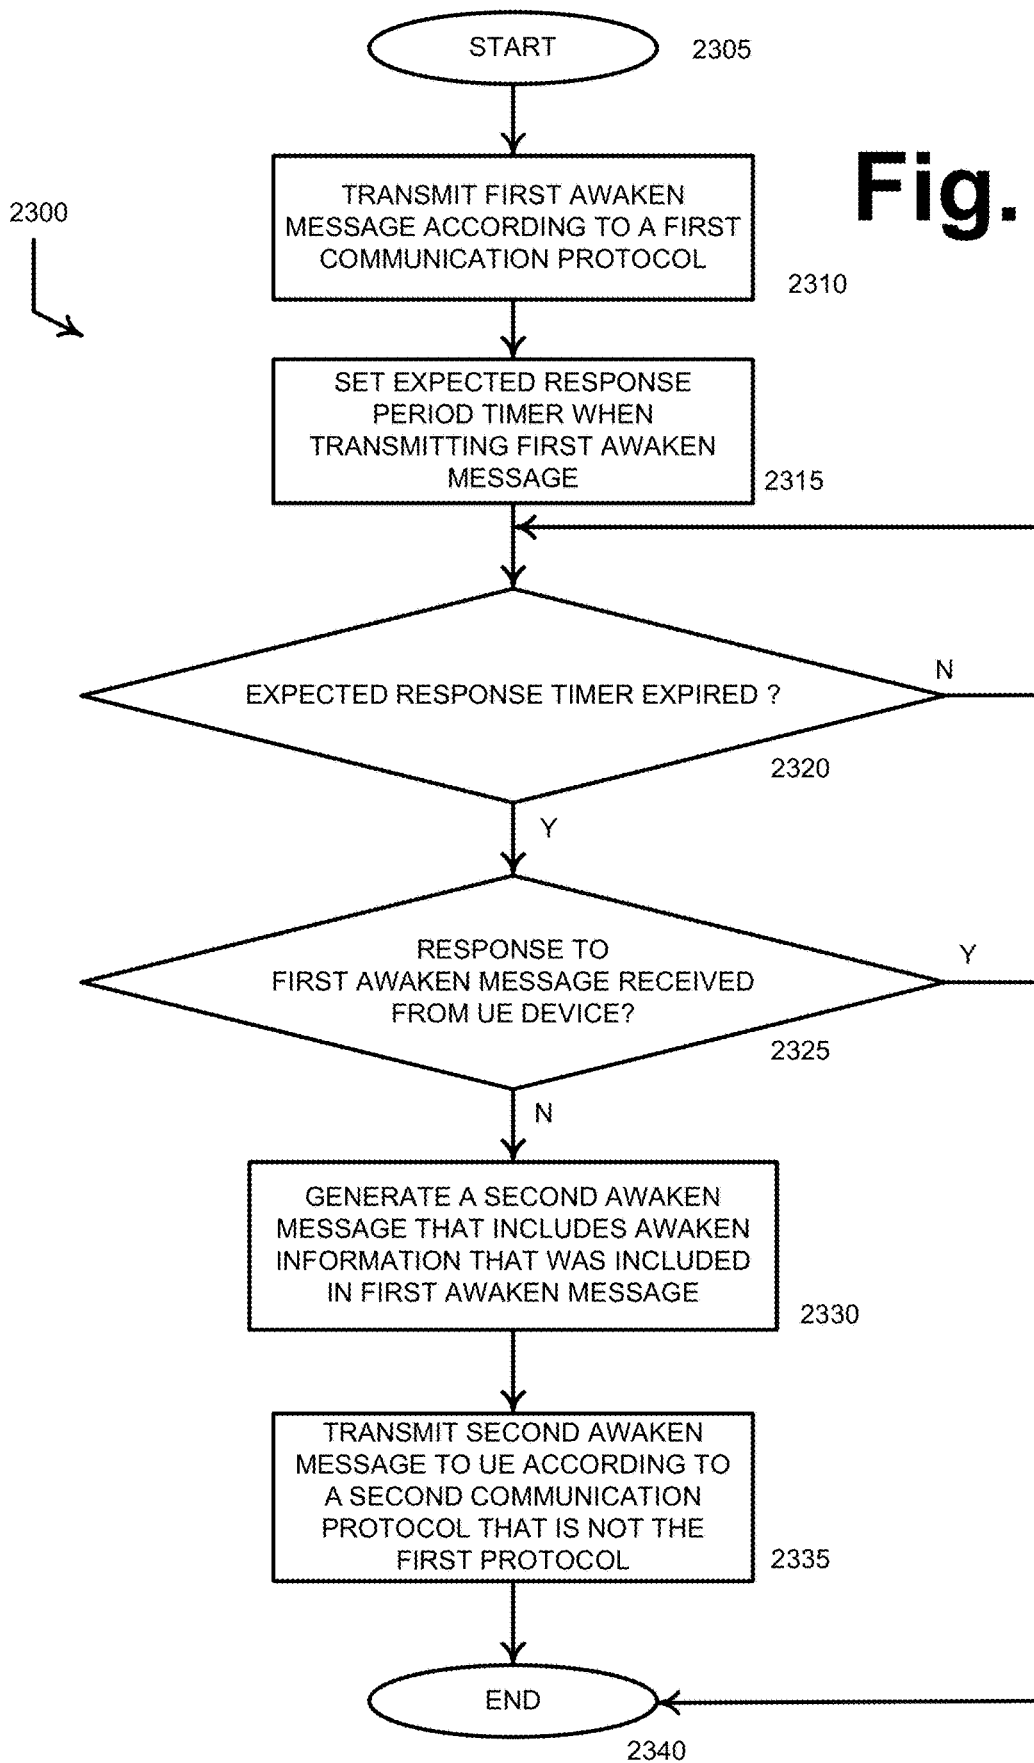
START

2305

Fig.

2300

TRANSMIT FIRST AWAKEN MESSAGE ACCORDING TO A FIRST COMMUNICATION PROTOCOL

2310

SET EXPECTED RESPONSE PERIOD TIMER WHEN TRANSMITTING FIRST AWAKEN MESSAGE

2315

EXPECTED RESPONSE TIMER EXPIRED ?

N

2320

Y

RESPONSE TO FIRST AWAKEN MESSAGE RECEIVED FROM UE DEVICE?

Y

2325

N

GENERATE A SECOND AWAKEN MESSAGE THAT INCLUDES AWAKEN INFORMATION THAT WAS INCLUDED IN FIRST AWAKEN MESSAGE

2330

TRANSMIT SECOND AWAKEN MESSAGE TO UE ACCORDING TO A SECOND COMMUNICATION PROTOCOL THAT IS NOT THE FIRST PROTOCOL

2335

END

2340